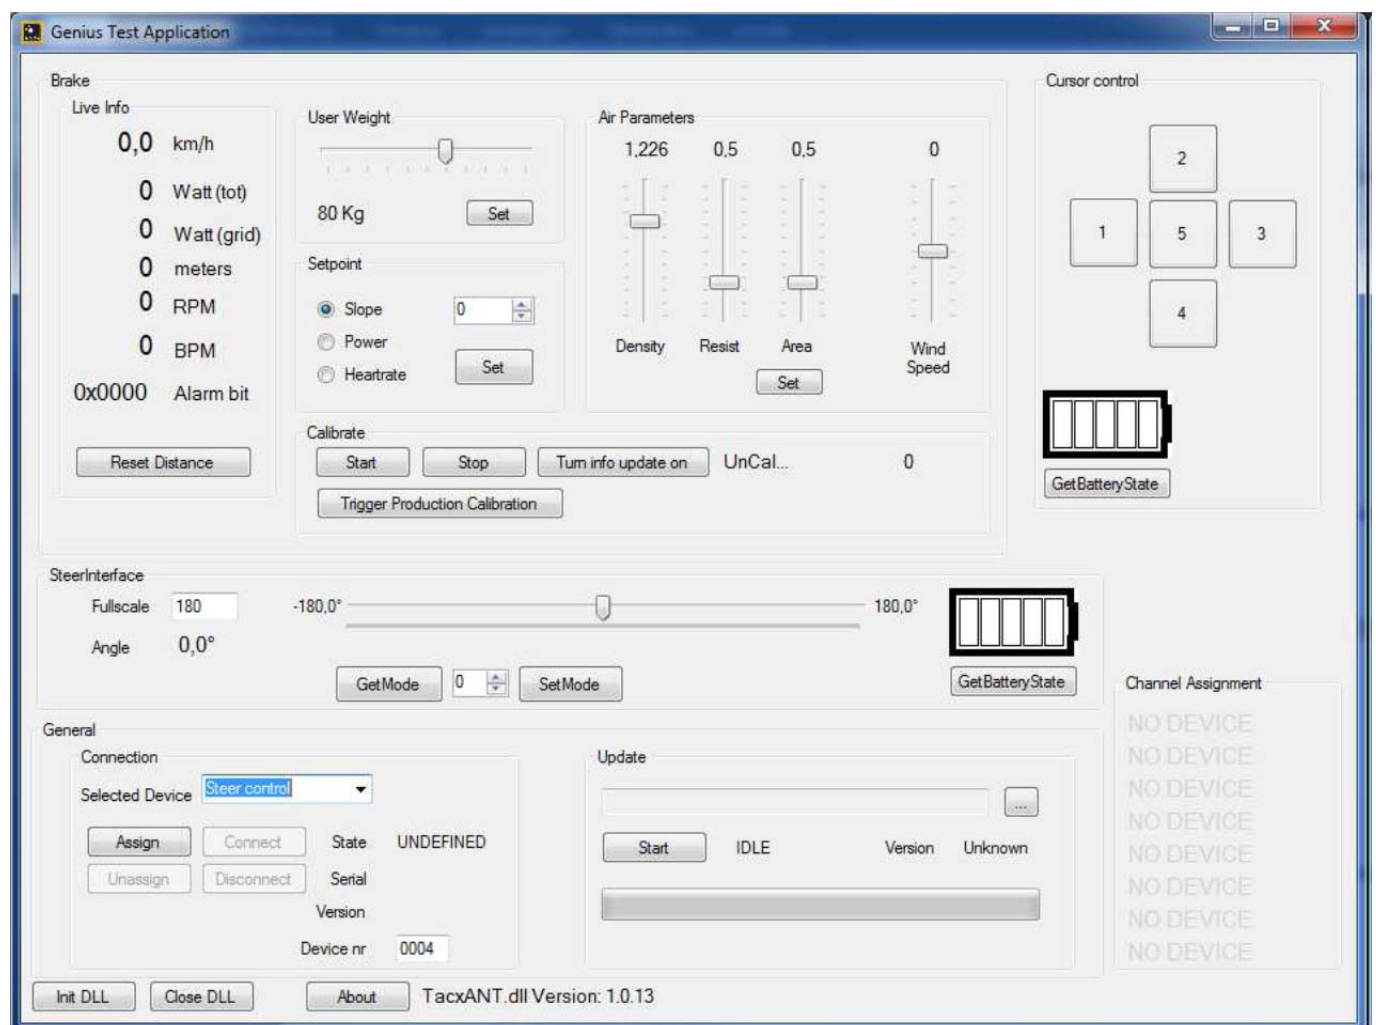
Genius Test Application

Brake

Live Info

0,0 km/h
0 Watt (tot)
0 Watt (grid)
0 meters
0 RPM
0 BPM
0x0000 Alarm bit

Reset Distance

User Weight

80 Kg
Set

Setpoint

Slope 0
Power
Heartrate
Set

Air Parameters

1,226 0,5 0,5 0

Density Resist Area Wind Speed

Set

Calibrate

Start Stop Turn info update on UnCal... 0

Trigger Production Calibration

Cursor control

2
1 5 3
4

GetBatteryState

SteerInterface

Fullscale 180
Angle 0,0°

-180,0° 180,0°

GetMode 0 SetMode

GetBatteryState

Channel Assignment

NO DEVICE
NO DEVICE
NO DEVICE
NO DEVICE
NO DEVICE
NO DEVICE
NO DEVICE
NO DEVICE

General

Connection

Selected Device Steer control

Assign Connect State UNDEFINED
Unassign Disconnect Serial
Version
Device nr 0004

Update

...

Start IDLE Version Unknown

Init DLL Close DLL About TacxANT.dll Version: 1.0.13